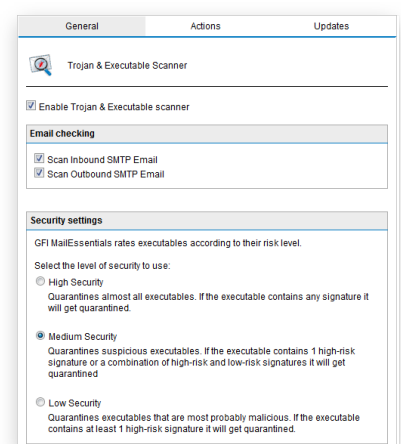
General | Actions | Updates

Trojan & Executable Scanner

Enable Trojan & Executable scanner

Email checking

Scan Inbound SMTP Email

Scan Outbound SMTP Email

Security settings

GFI MailEssentials rates executables according to their risk level.

Select the level of security to use:

High Security

Quarantines almost all executables. If the executable contains any signature it will get quarantined.

Medium Security

Quarantines suspicious executables. If the executable contains 1 high-risk signature or a combination of high-risk and low-risk signatures it will get quarantined

Low Security

Quarantines executables that are most probably malicious. If the executable contains at least 1 high-risk signature it will get quarantined.